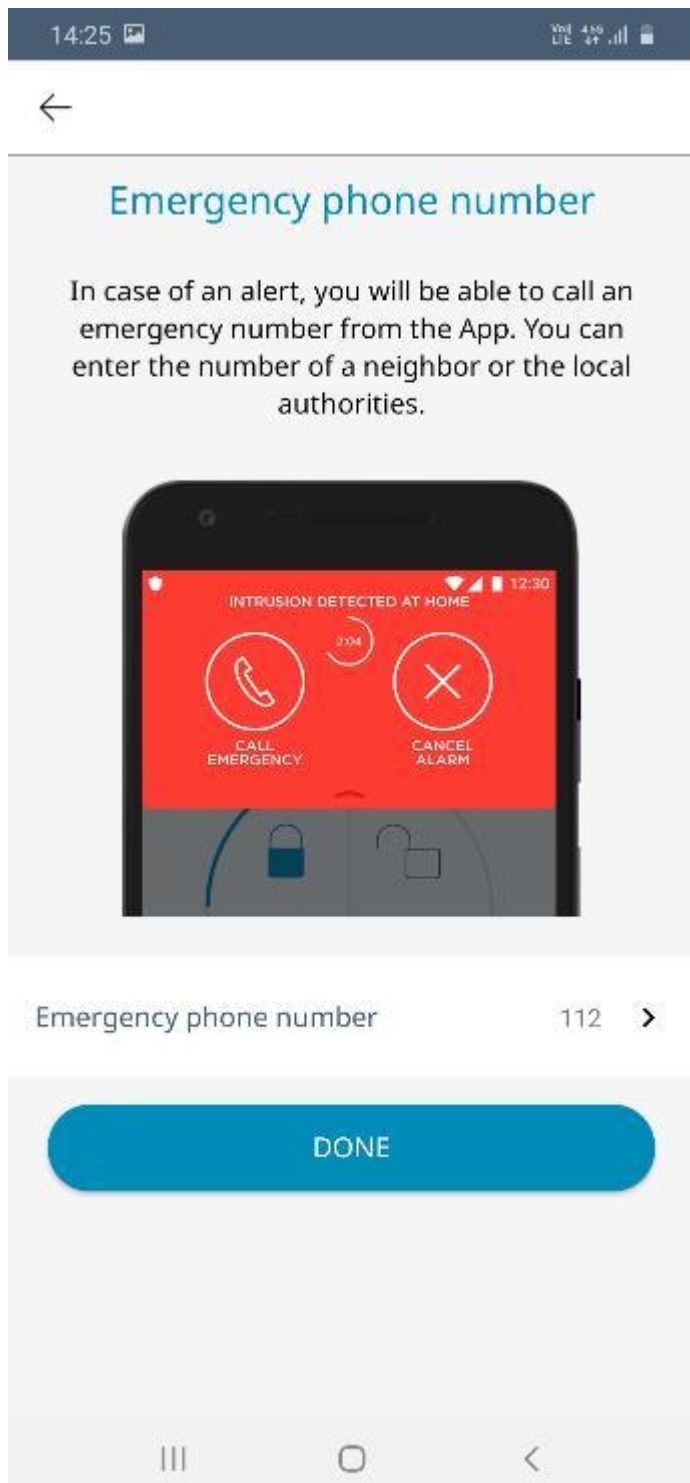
14:25

Emergency phone number

In case of an alert, you will be able to call an emergency number from the App. You can enter the number of a neighbor or the local authorities.

12:30

INTRUSION DETECTED AT HOME

2:04

CALL EMERGENCY

CANCEL ALARM

Emergency phone number 112

DONE